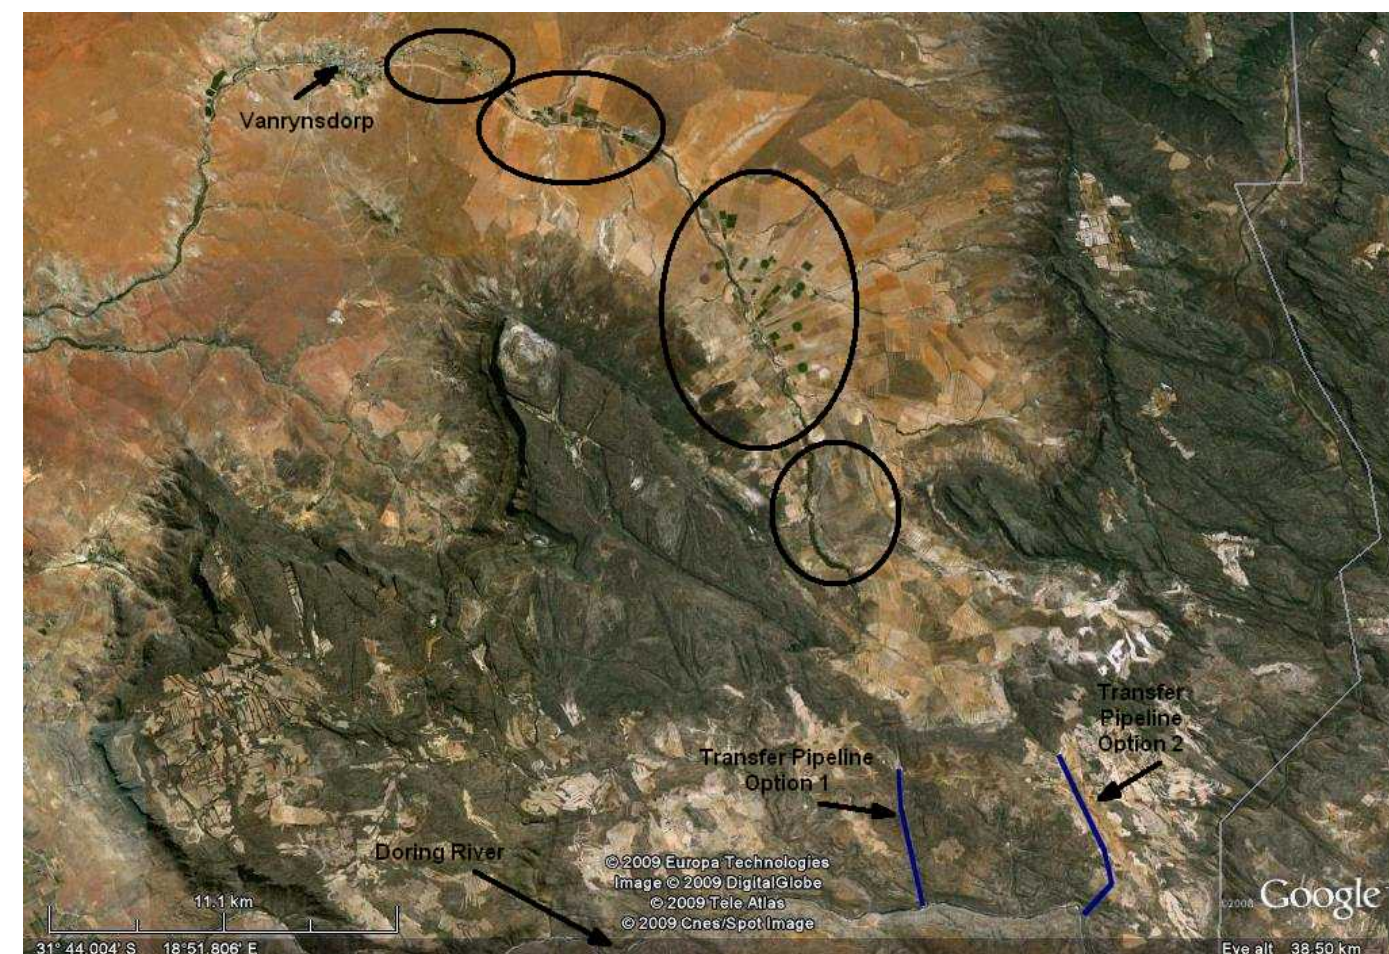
Vanrynsdorp

Transfer Pipeline Option 2

Transfer Pipeline Option 1

Doring River

© 2009 Europa Technologies
Image © 2009 DigitalGlobe
© 2009 Tele Atlas
© 2009 Cnes/Spot Image

11.1 km

©2008 Google

31° 44.004' S 18°51.806' E

Eye alt 38.50 km